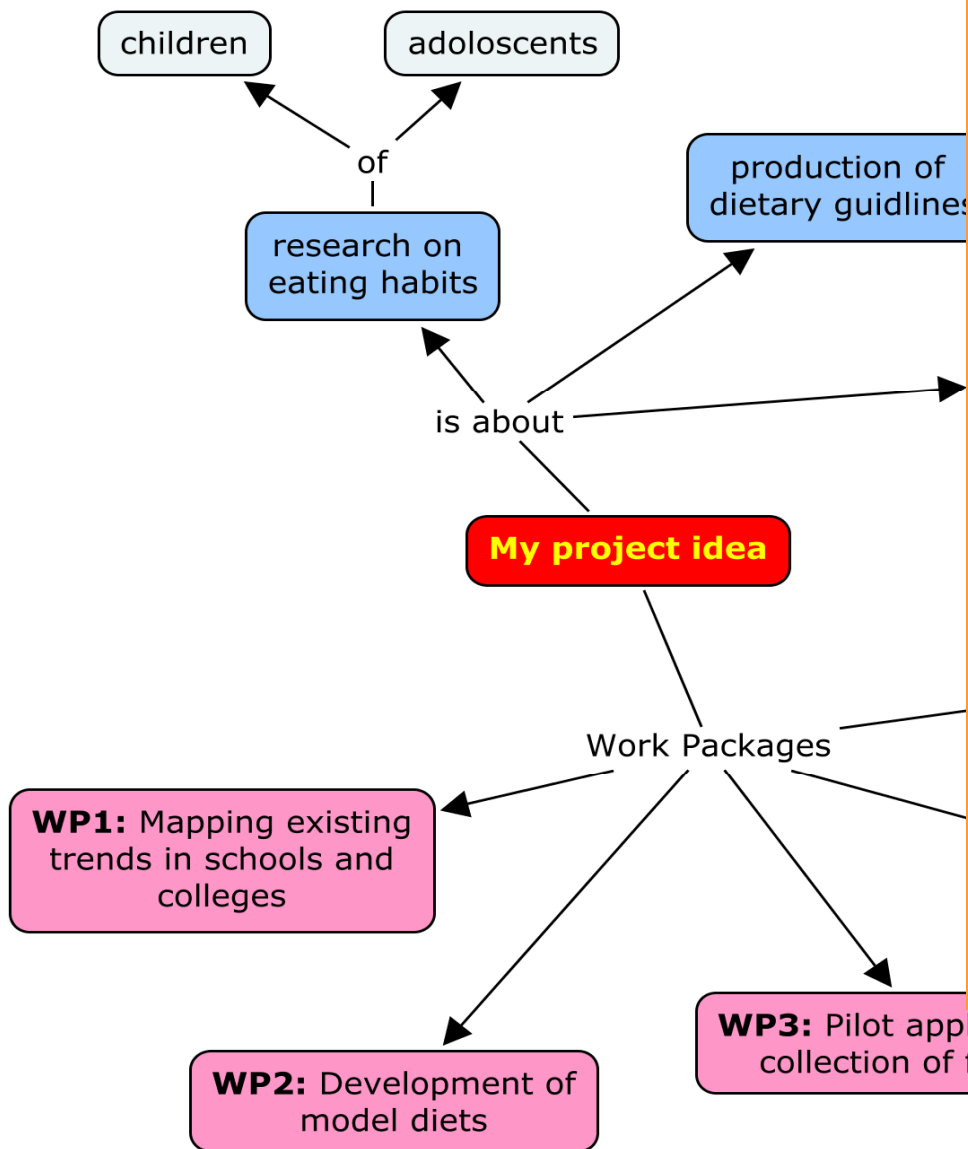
children

adoloscents

of

research on eating habits

production of dietary guidlines

is about

My project idea

Work Packages

**WP1:** Mapping existing trends in schools and colleges

**WP2:** Development of model diets

**WP3:** Pilot appl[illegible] collection of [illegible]